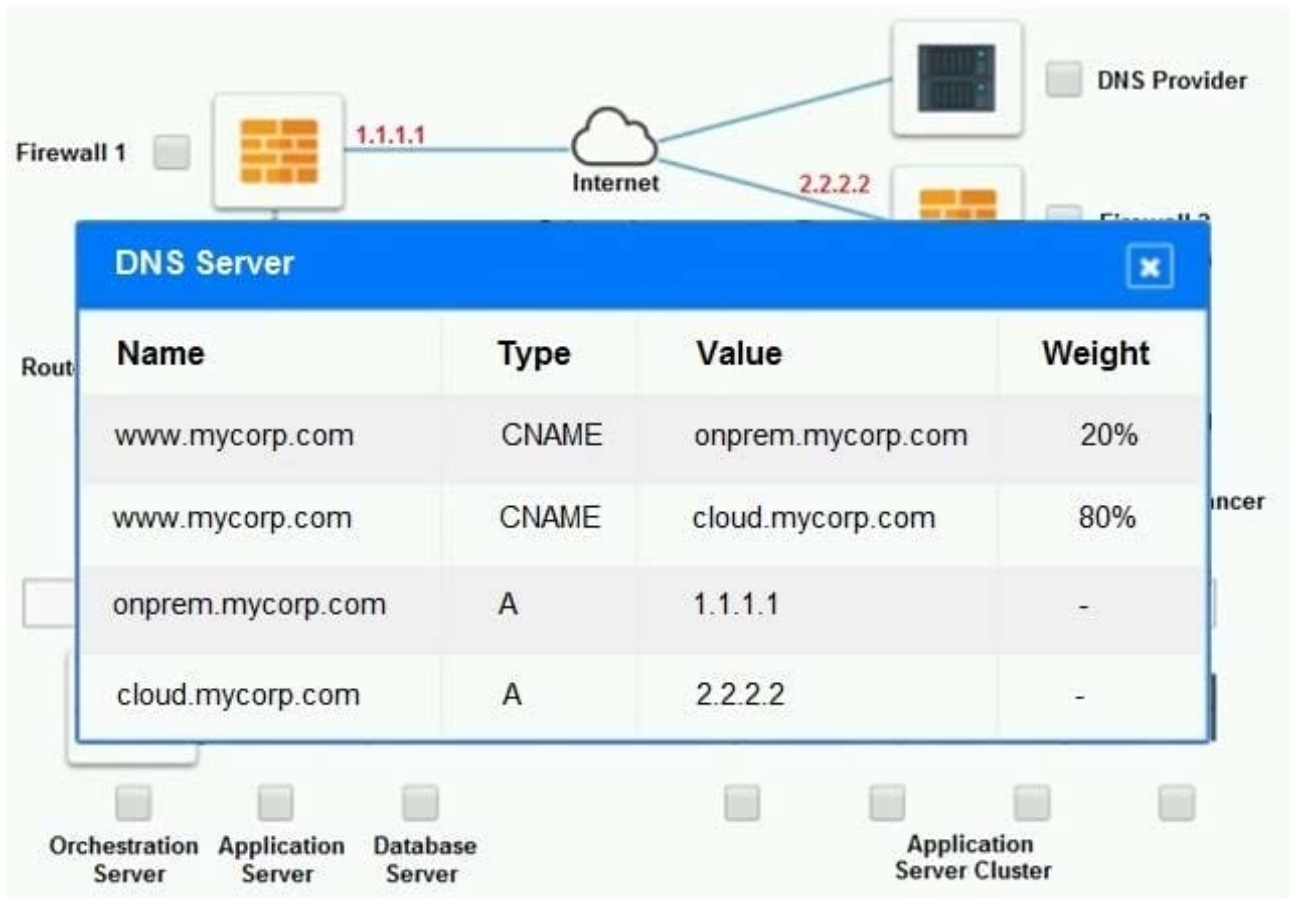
DNS Provider

Firewall 1

1.1.1.1

Internet

2.2.2.2

Firewall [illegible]

DNS Server

Rout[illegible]

| Name | Type | Value | Weight |
|---|---|---|---|
| www.mycorp.com | CNAME | onprem.mycorp.com | 20% |
| www.mycorp.com | CNAME | cloud.mycorp.com | 80% |
| onprem.mycorp.com | A | 1.1.1.1 | - |
| cloud.mycorp.com | A | 2.2.2.2 | - |

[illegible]ncer

Orchestration Server

Application Server

Database Server

Application Server Cluster